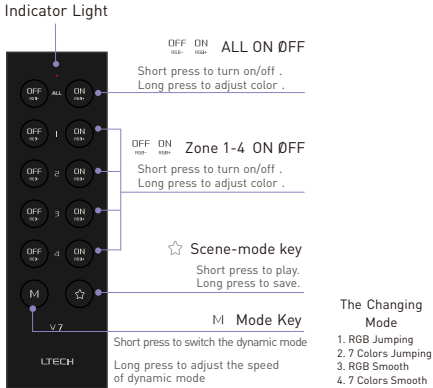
Indicator Light

OFF RGB+ ALL ON RGB+

OFF RGB+ 1 ON RGB+

OFF RGB+ 2 ON RGB+

OFF RGB+ 3 ON RGB+

OFF RGB+ 4 ON RGB+

M ☆

V 7

LTECH

OFF RGB+ ON RGB+ ALL ON ØFF

Short press to turn on/off .
Long press to adjust color .

OFF RGB+ ON RGB+ Zone 1-4 ON ØFF

Short press to turn on/off .
Long press to adjust color .

☆ Scene-mode key

Short press to play.
Long press to save.

M Mode Key

Short press to switch the dynamic mode

Long press to adjust the speed of dynamic mode

The Changing Mode
1. RGB Jumping
2. 7 Colors Jumping
3. RGB Smooth
4. 7 Colors Smooth